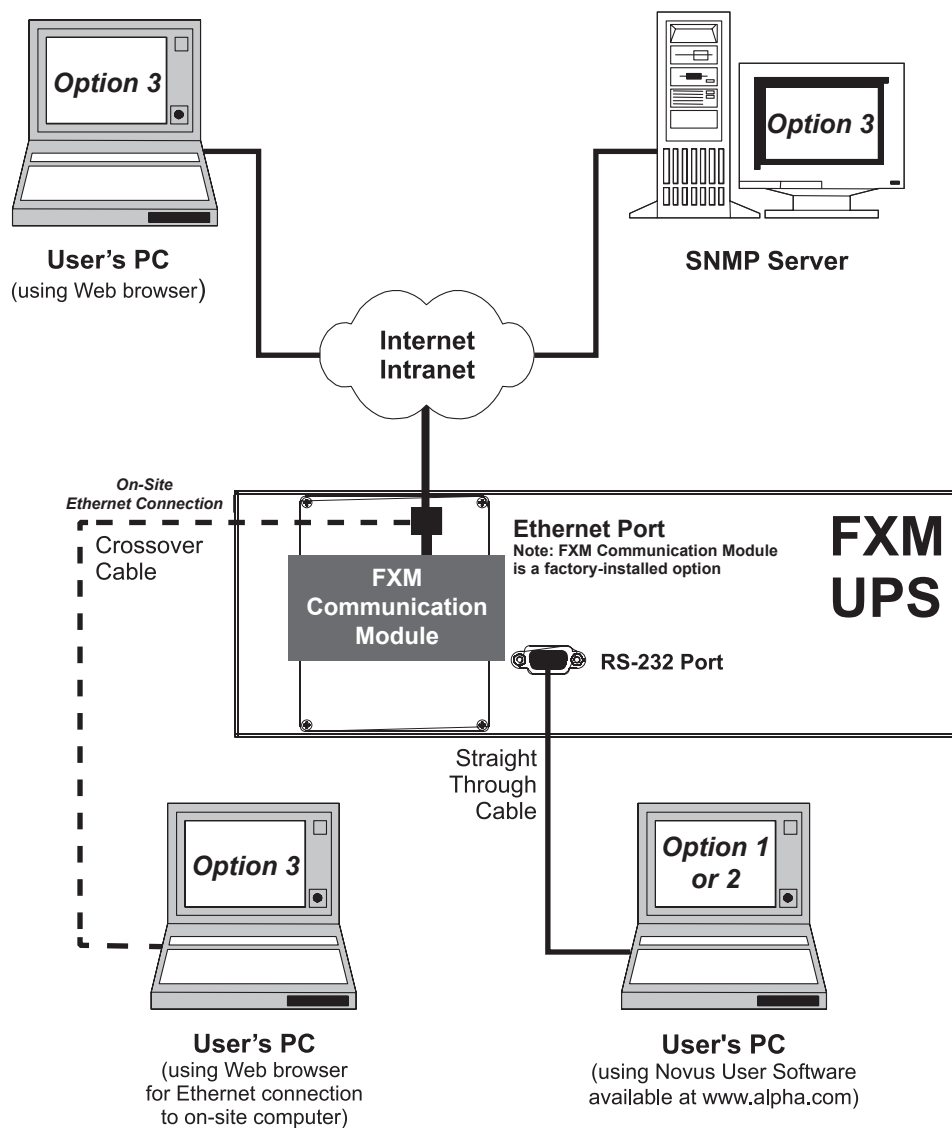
Option 3

User's PC
(using Web browser)

Option 3

SNMP Server

Internet
Intranet

On-Site
Ethernet Connection

Crossover
Cable

FXM
Communication
Module

Ethernet Port
Note: FXM Communication Module is a factory-installed option

FXM
UPS

RS-232 Port

Straight
Through
Cable

Option 3

Option 1
or 2

User's PC
(using Web browser for Ethernet connection to on-site computer)

User's PC
(using Novus User Software available at www.alpha.com)